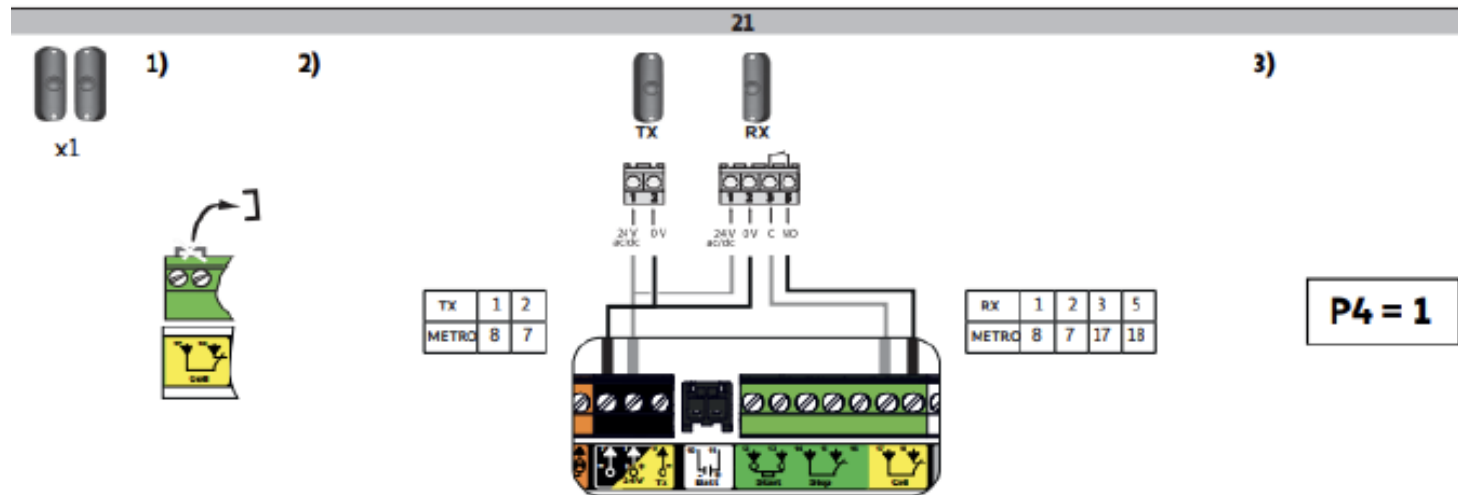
21

x1

1)

2)

TX

RX

1 2

1 2 3 5

24 V ac/dc 0 V

24 V ac/dc 0 V C NO

| TX | 1 | 2 |
|---|---|---|
| METRO | 8 | 7 |

| RX | 1 | 2 | 3 | 5 |
|---|---|---|---|---|
| METRO | 8 | 7 | 17 | 18 |

3)

P4 = 1

Cell

24V

Tx

Batt

Start

Stop

Cell